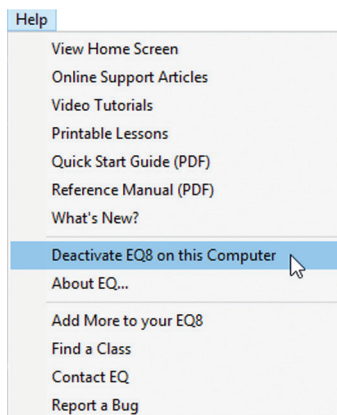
Help

View Home Screen
Online Support Articles
Video Tutorials
Printable Lessons
Quick Start Guide (PDF)
Reference Manual (PDF)
What's New?

Deactivate EQ8 on this Computer
About EQ...

Add More to your EQ8
Find a Class
Contact EQ
Report a Bug